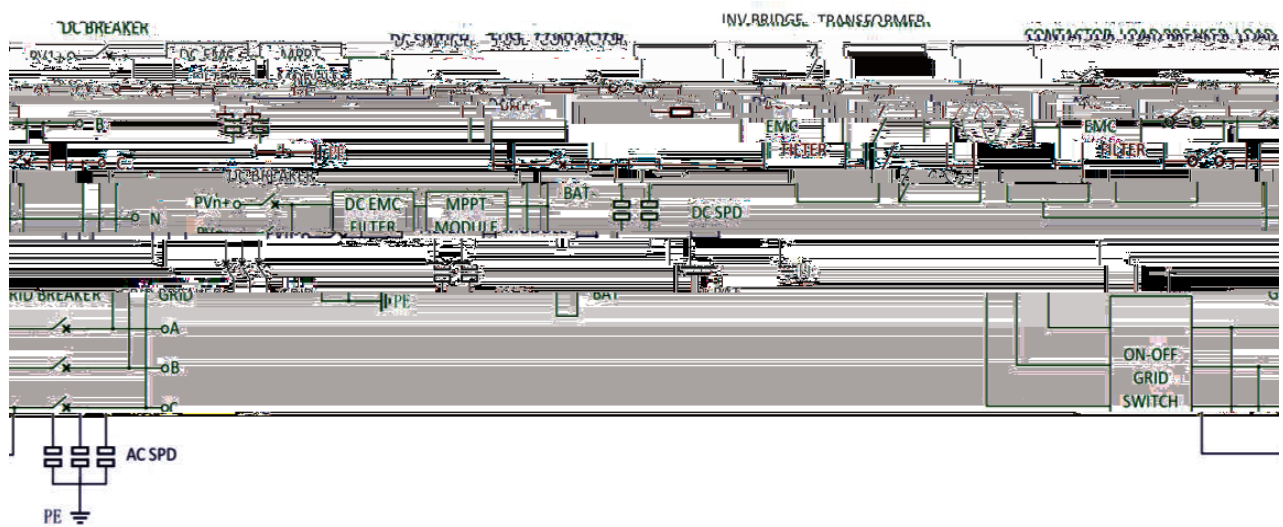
DC BREAKER

DC EMC

MPPT

DC SWITCH FUSE CONTACTOR

INV BRIDGE TRANSFORMER

CONTACTOR LOAD BREAKER LOAD

B

C

EMC FILTER

EMC FILTER

DC BREAKER

N

PVn+

DC EMC FILTER

MPPT MODULE

BAT

DC SPD

GRID BREAKER

GRID

PE

BAT

A

B

C

ON-OFF GRID SWITCH

AC SPD

PE